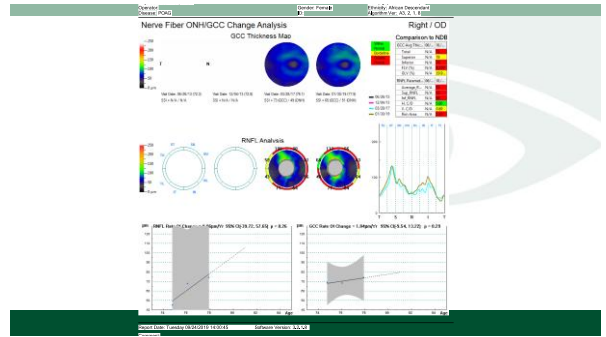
Operator:
Disease: POAG
Gender: Female
ID:
Ethnicity: African Descendant
Algorithm Ver.: A5, 2, 1, 8

Nerve Fiber ONH/GCC Change Analysis
Right / OD

GCC Thickness Map

Comparison to NDB

RNFL Analysis

RNFL Rate Of Change = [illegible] µm/Yr 95% CI[-39.72, 57.65] p = 0.36

GCC Rate Of Change = 1.34µm/Yr 95% CI[-9.54, 13.23] p = 0.29

Report Date: Tuesday 09/24/2019 14:00:45
Software Version: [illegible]